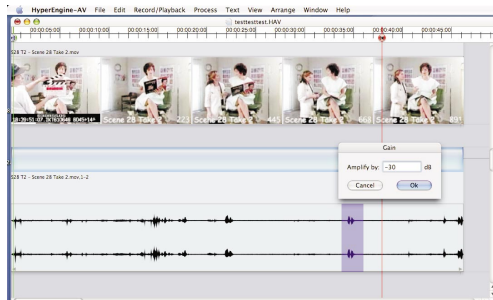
HyperEngine-AV File Edit Record/Playback Process Text View Arrange Window Help

testtesttest.HAV

00:00:05:00 00:00:10:00 00:00:15:00 00:00:20:00 00:00:25:00 00:00:30:00 00:00:35:00 00:00:40:00 00:00:45:00

S28 T2 - Scene 28 Take 2.mov

Scene 28 Take 2 223 Scene 28 Take 2 445 Scene 28 Take 2 668 Scene 28 Take 2 891

S28 T2 - Scene 28 Take 2.mov.1-2

Gain

Amplify by: -30 dB

Cancel Ok